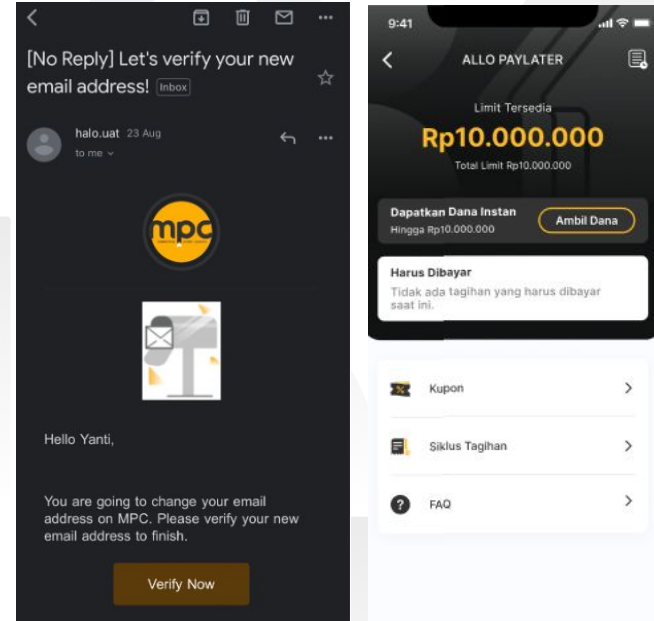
[No Reply] Let's verify your new email address! Inbox

halo.uat 23 Aug
to me

mpc

Hello Yanti,

You are going to change your email address on MPC. Please verify your new email address to finish.

Verify Now

9:41

ALLO PAYLATER

Limit Tersedia
Rp10.000.000
Total Limit Rp10.000.000

Dapatkan Dana Instan
Hingga Rp10.000.000
Ambil Dana

Harus Dibayar
Tidak ada tagihan yang harus dibayar saat ini.

Kupon

Siklus Tagihan

FAQ